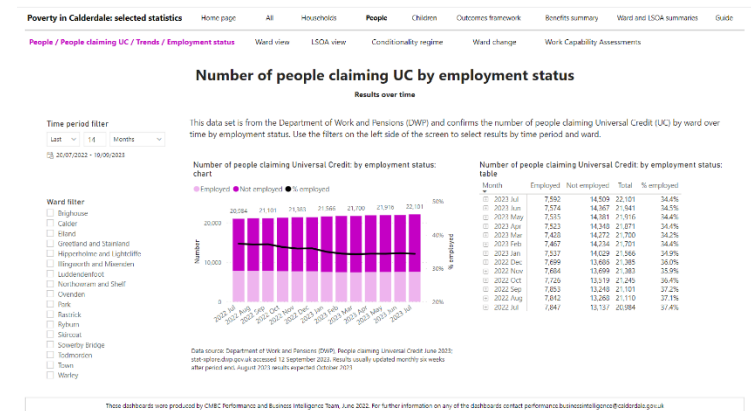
Poverty in Calderdale: selected statistics | Home page | All | Households | People | Children | Outcomes framework | Benefits summary | Ward and LSOA summaries | Guide

People / People claiming UC / Trends / Employment status | Ward view | LSOA view | Conditionality regime | Ward change | Work Capability Assessments

Number of people claiming UC by employment status

Results over time

Time period filter

Last | 14 | Months

20/07/2022 - 19/08/2023

Ward filter

Brighouse
Calder
Elland
Greetland and Stainland
Hipperholme and Lightcliffe
Illingworth and Mixenden
Luddendenfoot
Northowram and Shelf
Ovenden
Park
Rastrick
Ryburn
Skircoat
Sowerby Bridge
Todmorden
Town
Warley

This data set is from the Department of Work and Pensions (DWP) and confirms the number of people claiming Universal Credit (UC) by ward over time by employment status. Use the filters on the left side of the screen to select results by time period and ward.

Number of people claiming Universal Credit: by employment status: chart

Employed ● Not employed ● % employed

20,984 21,101 21,183 21,303 21,366 21,566 21,700 21,871 21,916 21,941 22,101

20,000

10,000

0

Number

40%

30%

% employed

2022 Jul
2022 Aug
2022 Sep
2022 Oct
2022 Nov
2022 Dec
2023 Jan
2023 Feb
2023 Mar
2023 Apr
2023 May
2023 Jun
2023 Jul

Number of people claiming Universal Credit: by employment status: table

| Month | Employed | Not employed | Total | % employed |
|---|---|---|---|---|
| 2023 Jul | 7,592 | 14,509 | 22,101 | 34.4% |
| 2023 Jun | 7,574 | 14,367 | 21,941 | 34.5% |
| 2023 May | 7,535 | 14,381 | 21,916 | 34.4% |
| 2023 Apr | 7,523 | 14,348 | 21,871 | 34.4% |
| 2023 Mar | 7,428 | 14,272 | 21,700 | 34.2% |
| 2023 Feb | 7,467 | 14,234 | 21,701 | 34.4% |
| 2023 Jan | 7,537 | 14,029 | 21,566 | 34.9% |
| 2022 Dec | 7,699 | 13,686 | 21,385 | 36.0% |
| 2022 Nov | 7,684 | 13,699 | 21,383 | 35.9% |
| 2022 Oct | 7,726 | 13,519 | 21,245 | 36.4% |
| 2022 Sep | 7,853 | 13,248 | 21,101 | 37.2% |
| 2022 Aug | 7,842 | 13,268 | 21,110 | 37.1% |
| 2022 Jul | 7,847 | 13,137 | 20,984 | 37.4% |

Data source: Department of Work and Pensions (DWP), People claiming Universal Credit June 2023; stat-xplore.dwp.gov.uk accessed 12 September 2023. Results usually updated monthly six weeks after period end. August 2023 results expected October 2023

These dashboards were produced by CMBC Performance and Business Intelligence Team, June 2022. For further information on any of the dashboards contact performance.businessintelligence@calderdale.gov.uk